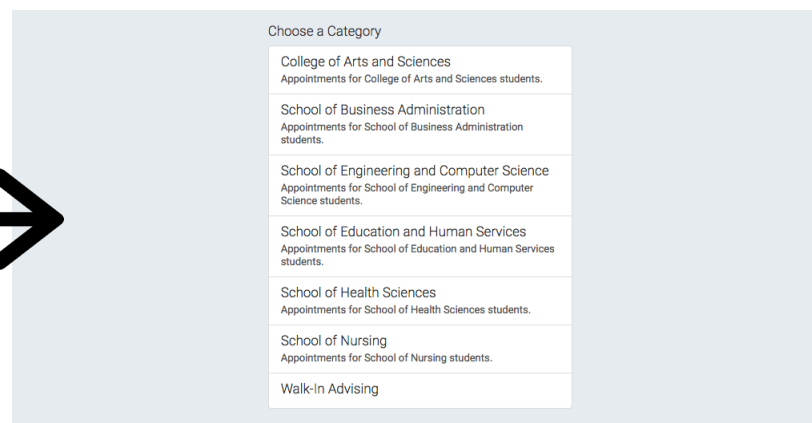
Choose a Category

College of Arts and Sciences
Appointments for College of Arts and Sciences students.

School of Business Administration
Appointments for School of Business Administration students.

School of Engineering and Computer Science
Appointments for School of Engineering and Computer Science students.

School of Education and Human Services
Appointments for School of Education and Human Services students.

School of Health Sciences
Appointments for School of Health Sciences students.

School of Nursing
Appointments for School of Nursing students.

Walk-In Advising